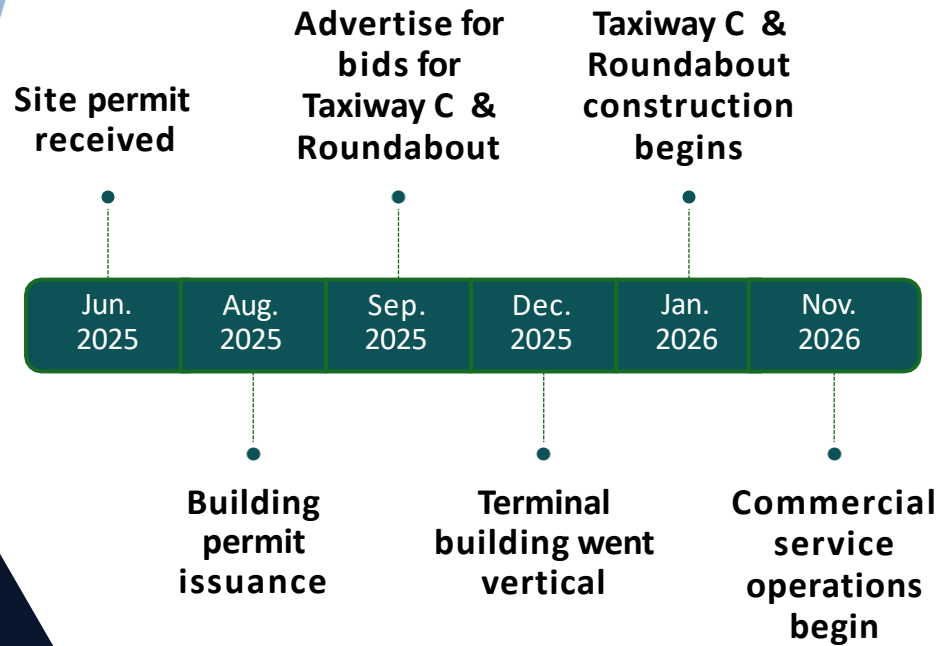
Site permit received

Advertise for bids for Taxiway C & Roundabout

Taxiway C & Roundabout construction begins

| Jun. 2025 | Aug. 2025 | Sep. 2025 | Dec. 2025 | Jan. 2026 | Nov. 2026 |
|---|---|---|---|---|---|

Building permit issuance

Terminal building went vertical

Commercial service operations begin